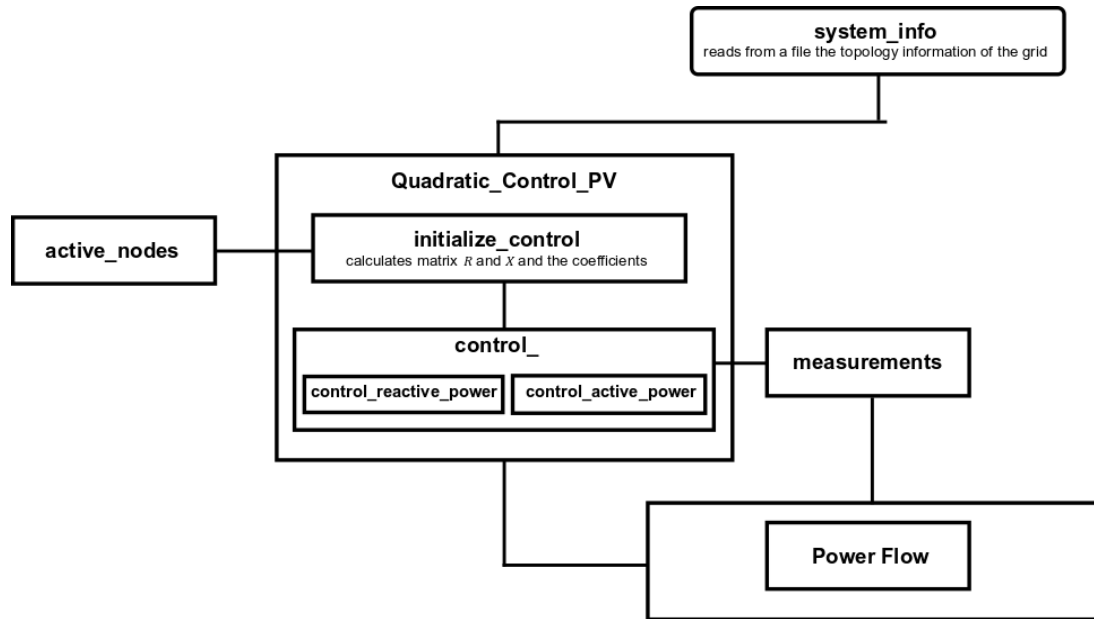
system_info
reads from a file the topology information of the grid

Quadratic_Control_PV

active_nodes

initialize_control
calculates matrix $R$ and $X$ and the coefficients

control_

control_reactive_power

control_active_power

measurements

Power Flow